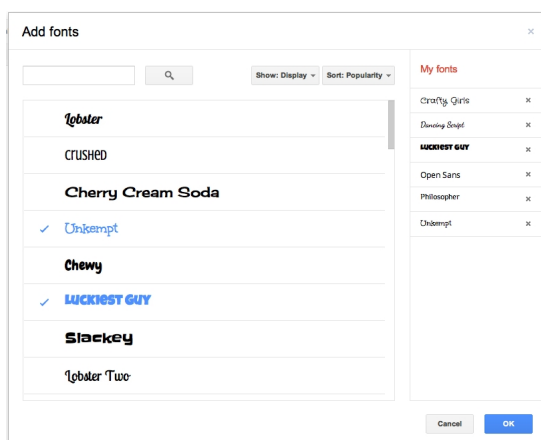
Add fonts

×

Show: Display

Sort: Popularity

Lobster

Crushed

Cherry Cream Soda

✓ Unkempt

Chewy

✓ LUCKIEST GUY

Slackey

Lobster Two

My fonts

Crafty Girls ×

Dancing Script ×

LUCKIEST GUY ×

Open Sans ×

Philosopher ×

Unkempt ×

Cancel

OK